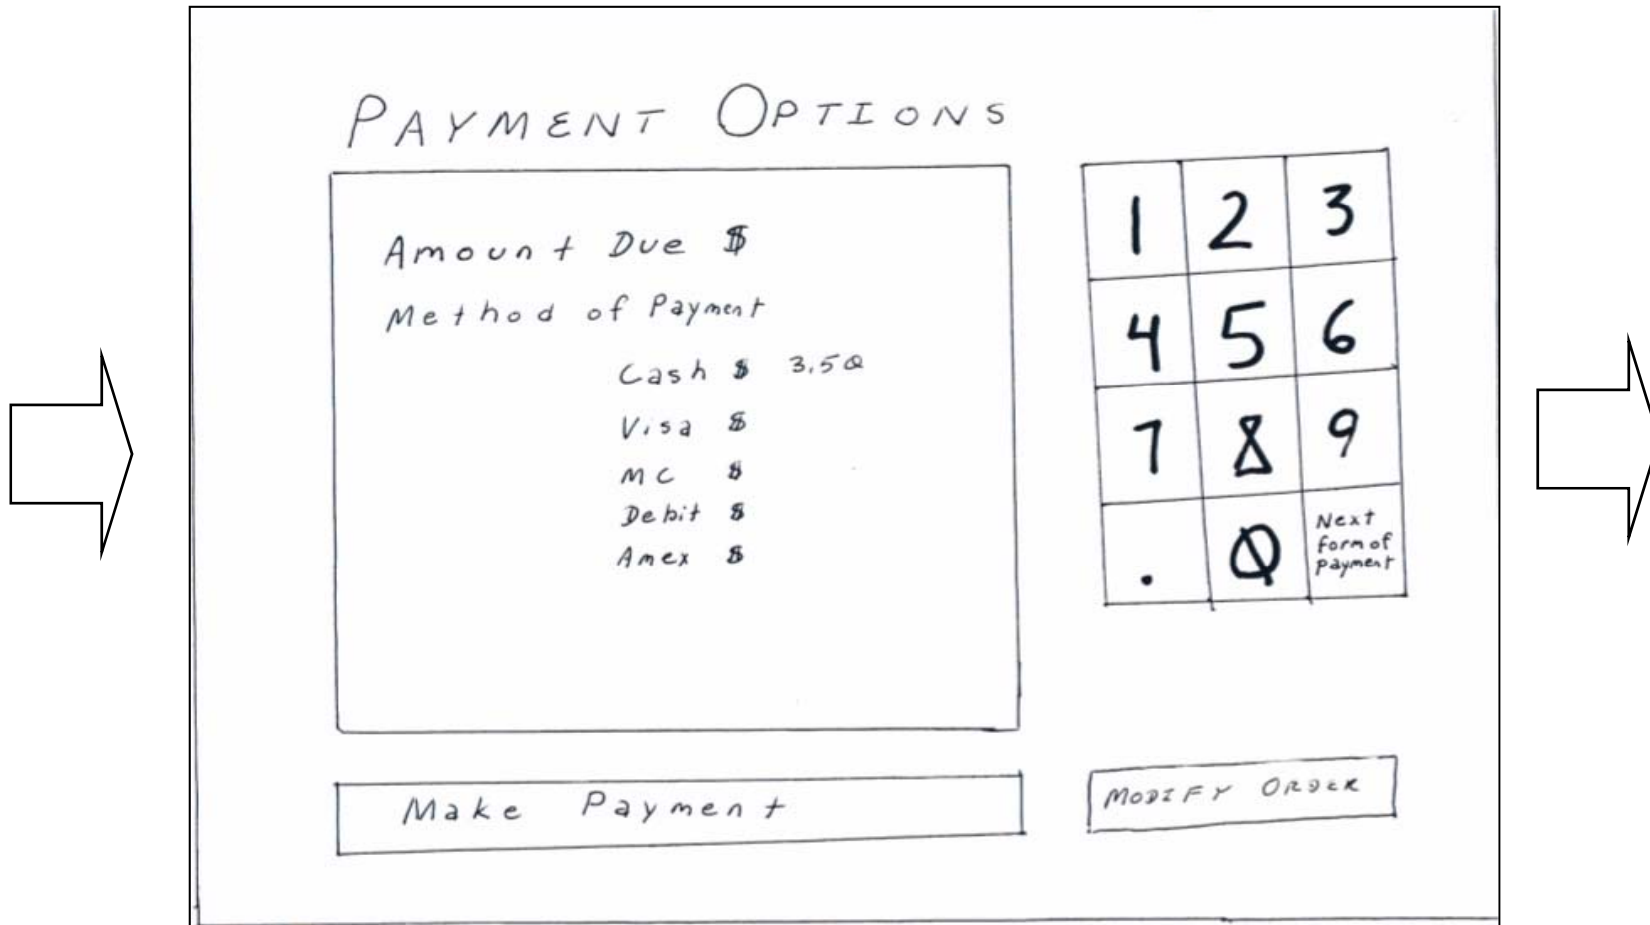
PAYMENT OPTIONS

Amount Due $

Method of Payment

Cash $ 3.50

Visa $

MC $

Debit $

Amex $

| 1 | 2 | 3 |
|---|---|---|
| 4 | 5 | 6 |
| 7 | 8 | 9 |
| . | 0 | Next form of payment |

Make Payment

MODIFY ORDER